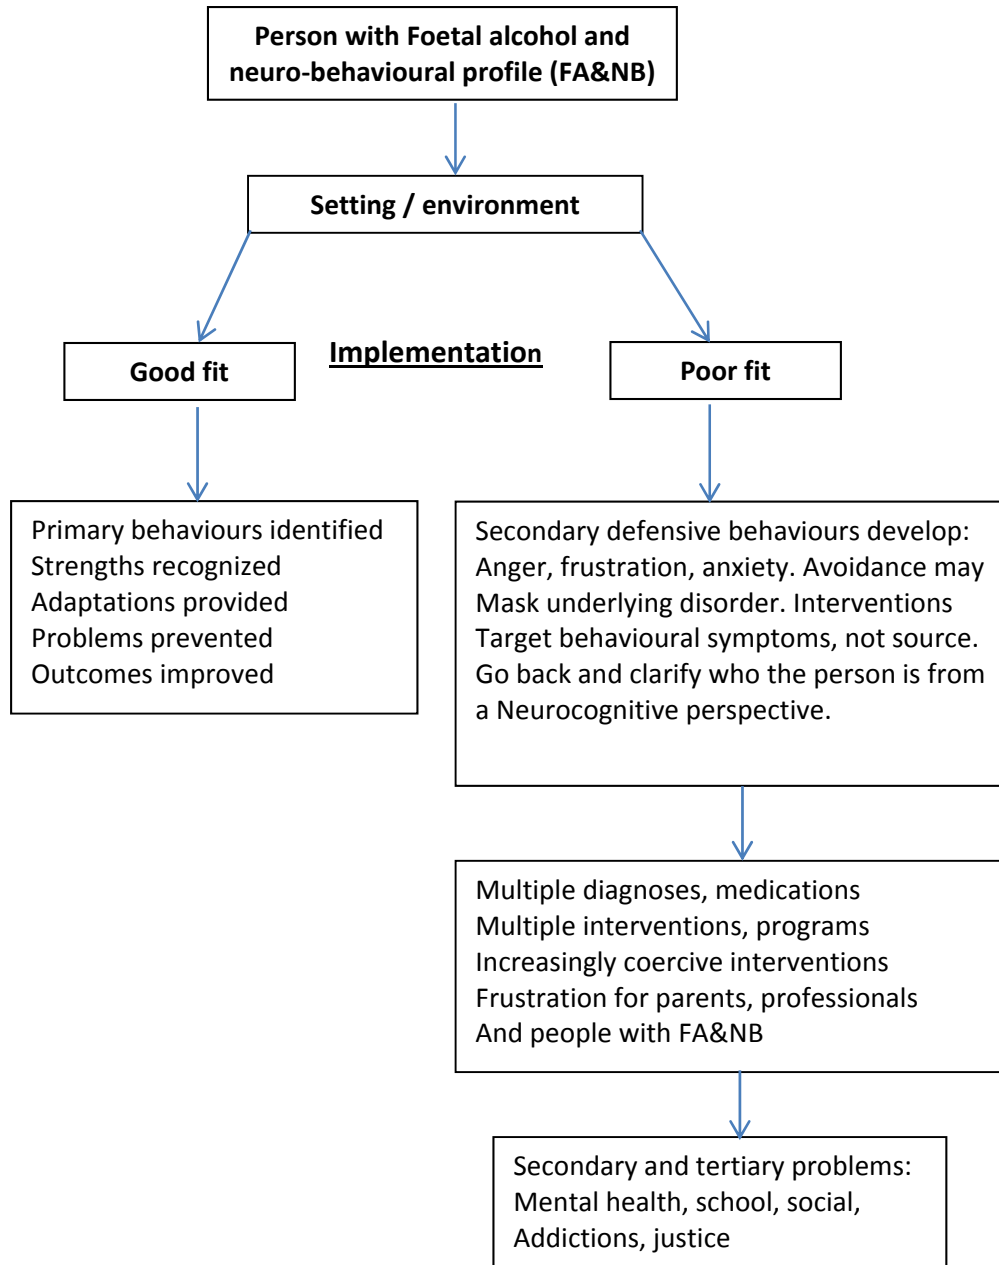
Person with Foetal alcohol and neuro-behavioural profile (FA&NB)

Setting / environment

Implementation

Good fit

Poor fit

Primary behaviours identified
Strengths recognized
Adaptations provided
Problems prevented
Outcomes improved

Secondary defensive behaviours develop: Anger, frustration, anxiety. Avoidance may Mask underlying disorder. Interventions Target behavioural symptoms, not source. Go back and clarify who the person is from a Neurocognitive perspective.

Multiple diagnoses, medications
Multiple interventions, programs
Increasingly coercive interventions
Frustration for parents, professionals
And people with FA&NB

Secondary and tertiary problems:
Mental health, school, social,
Addictions, justice